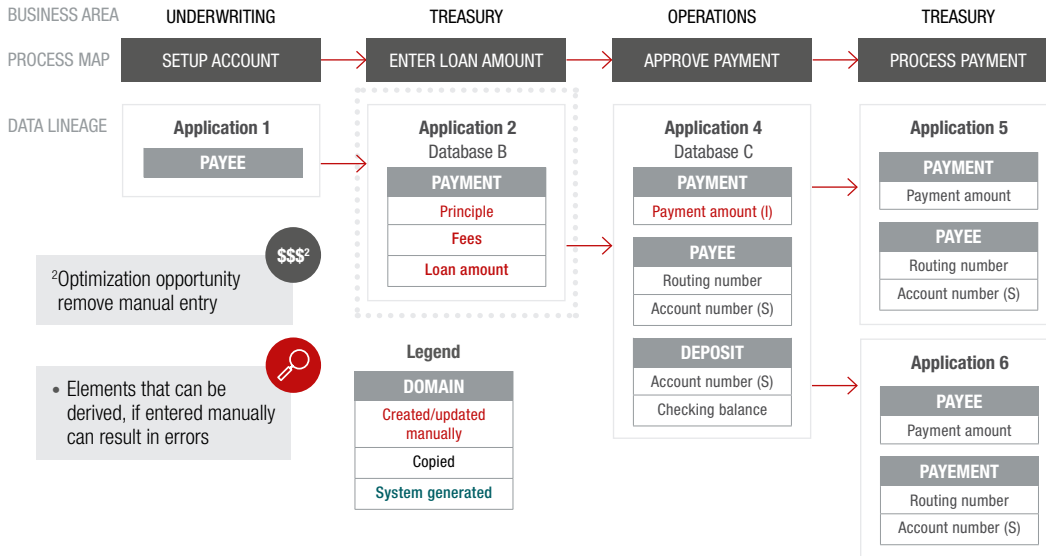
BUSINESS AREA UNDERWRITING TREASURY OPERATIONS TREASURY

PROCESS MAP SETUP ACCOUNT ENTER LOAN AMOUNT APPROVE PAYMENT PROCESS PAYMENT

DATA LINEAGE

Application 1
PAYEE

Application 2
Database B
PAYMENT
Principle
Fees
Loan amount

Application 4
Database C
PAYMENT
Payment amount (I)
PAYEE
Routing number
Account number (S)
DEPOSIT
Account number (S)
Checking balance

Application 5
PAYMENT
Payment amount
PAYEE
Routing number
Account number (S)

Application 6
PAYEE
Payment amount
PAYEMENT
Routing number
Account number (S)

$\$\$\$^2$

$^2$Optimization opportunity remove manual entry

• Elements that can be derived, if entered manually can result in errors

Legend
DOMAIN
Created/updated manually
Copied
System generated